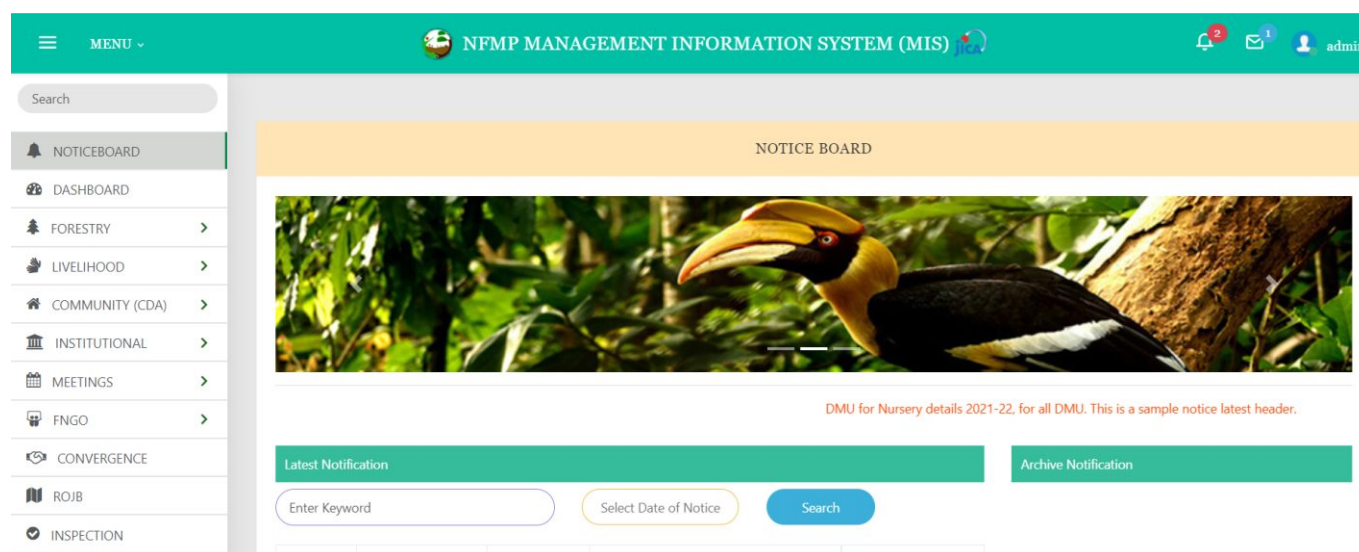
MENU ⌄

NFMP MANAGEMENT INFORMATION SYSTEM (MIS)

2 1 admi

Search

NOTICEBOARD
DASHBOARD
FORESTRY
LIVELIHOOD
COMMUNITY (CDA)
INSTITUTIONAL
MEETINGS
FNGO
CONVERGENCE
ROJB
INSPECTION

NOTICE BOARD

DMU for Nursery details 2021-22, for all DMU. This is a sample notice latest header.

Latest Notification

Enter Keyword

Select Date of Notice

Search

Archive Notification